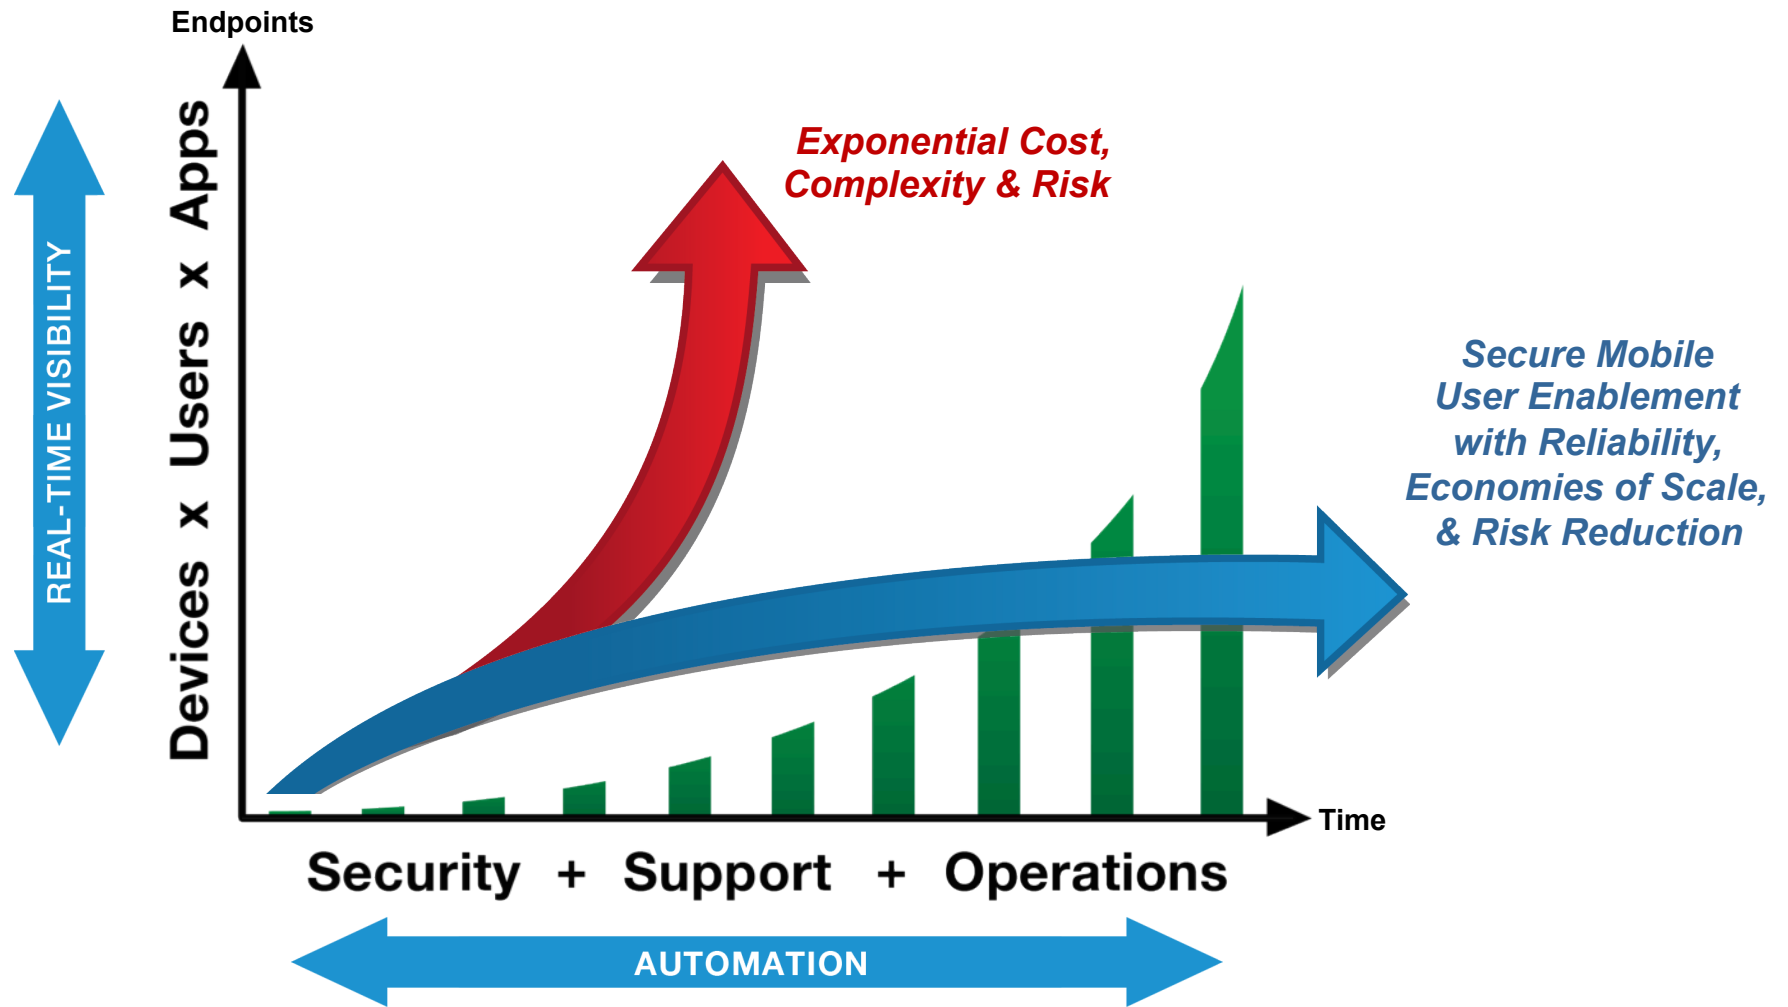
Endpoints

REAL-TIME VISIBILITY

Devices x Users x Apps

Exponential Cost, Complexity & Risk

Secure Mobile User Enablement with Reliability, Economies of Scale, & Risk Reduction

Time

Security + Support + Operations

AUTOMATION